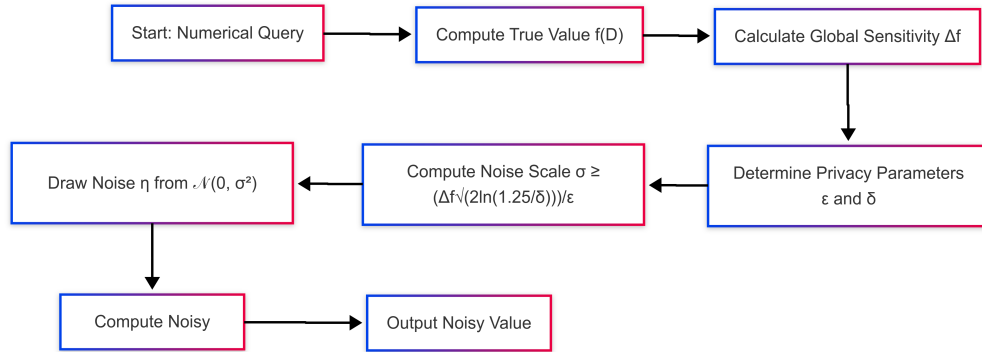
Start: Numerical Query

Compute True Value f(D)

Calculate Global Sensitivity $\Delta f$

Determine Privacy Parameters $\varepsilon$ and $\delta$

Compute Noise Scale $\sigma \geq (\Delta f\sqrt{(2\ln(1.25/\delta))})/\varepsilon$

Draw Noise $\eta$ from $\mathcal{N}(0, \sigma^2)$

Compute Noisy

Output Noisy Value